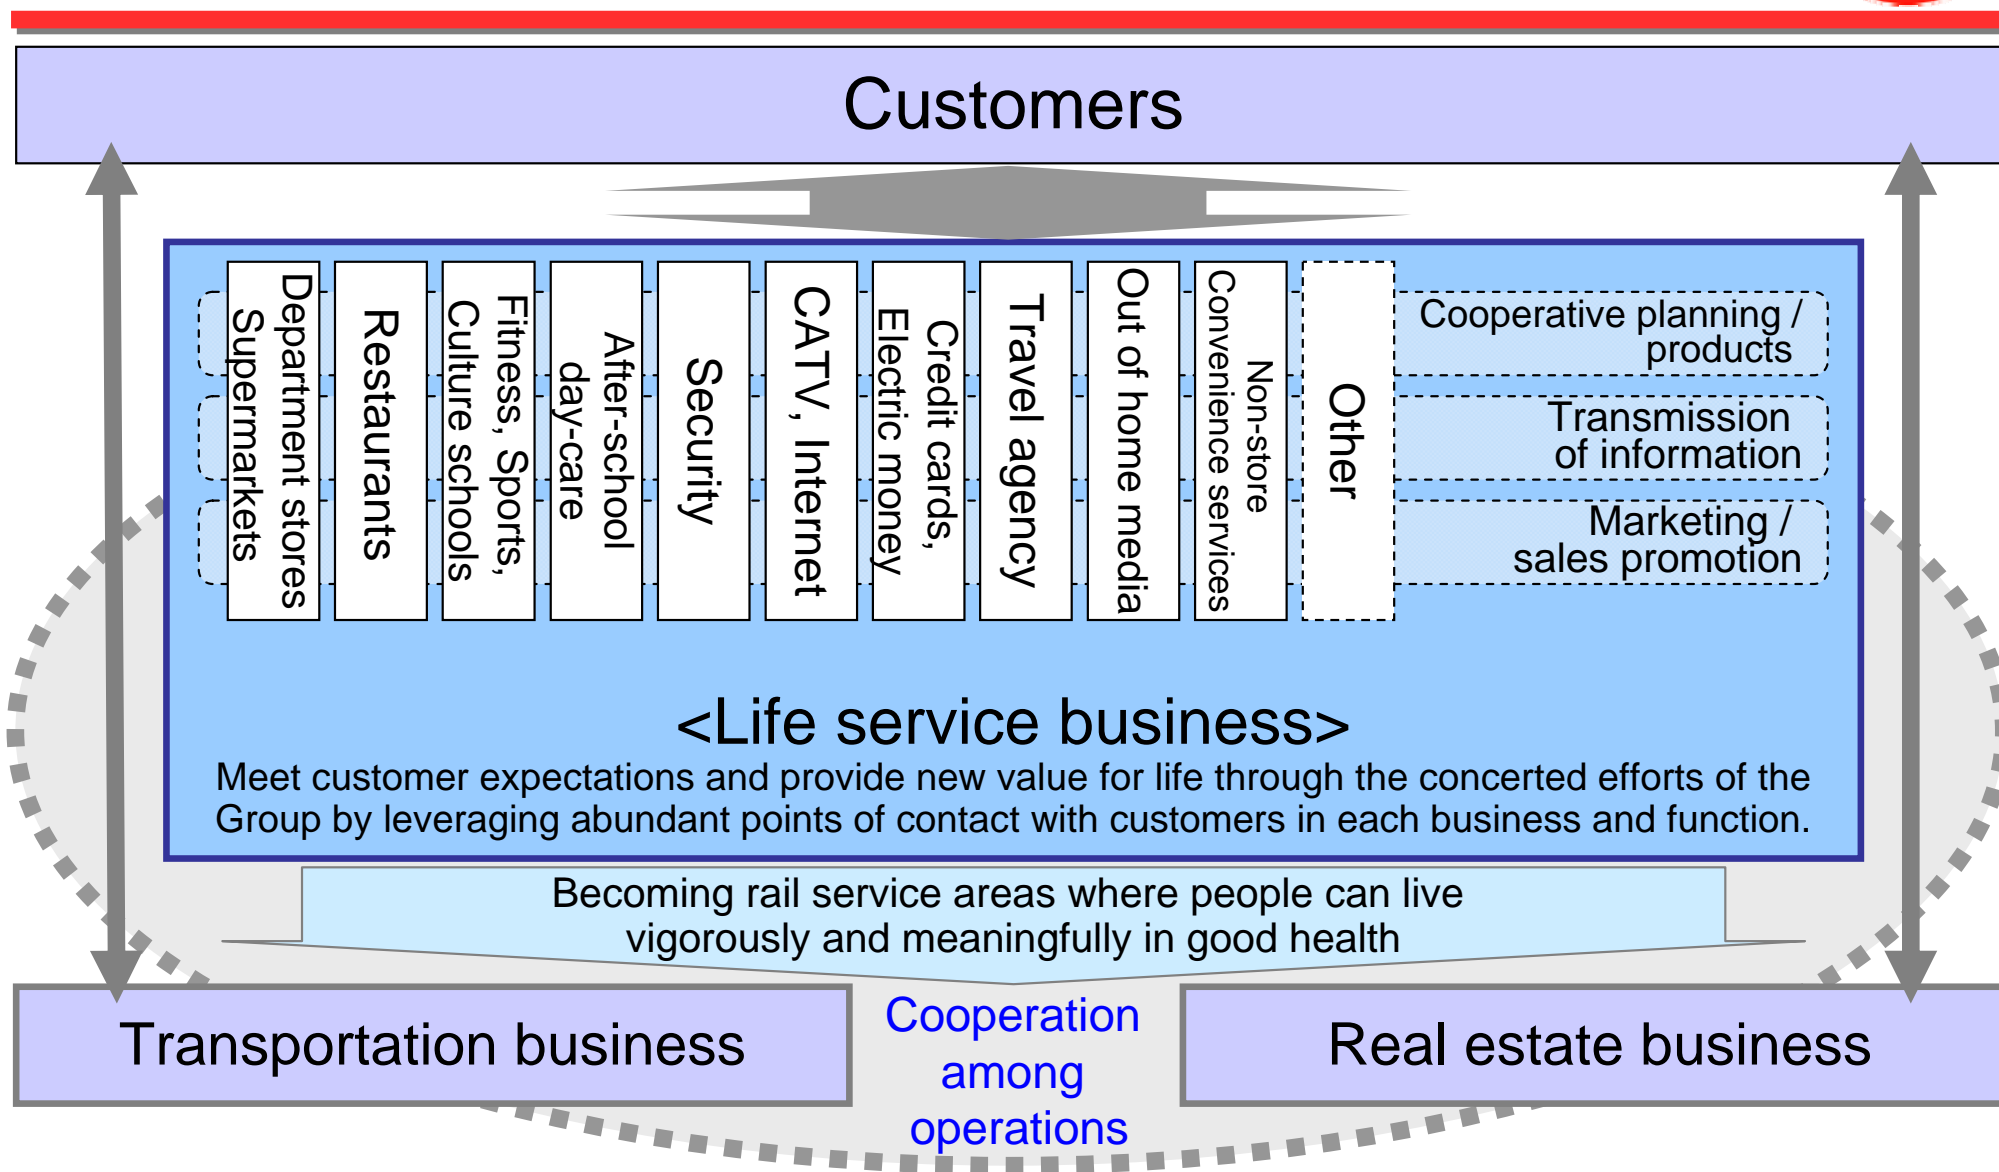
Customers

Department stores Supermarkets

Restaurants

Fitness, Sports, Culture schools

After-school day-care

Security

CATV, Internet

Credit cards, Electric money

Travel agency

Out of home media

Non-store Convenience services

Other

Cooperative planning / products

Transmission of information

Marketing / sales promotion

<Life service business>

Meet customer expectations and provide new value for life through the concerted efforts of the Group by leveraging abundant points of contact with customers in each business and function.

Becoming rail service areas where people can live vigorously and meaningfully in good health

Transportation business

Cooperation among operations

Real estate business